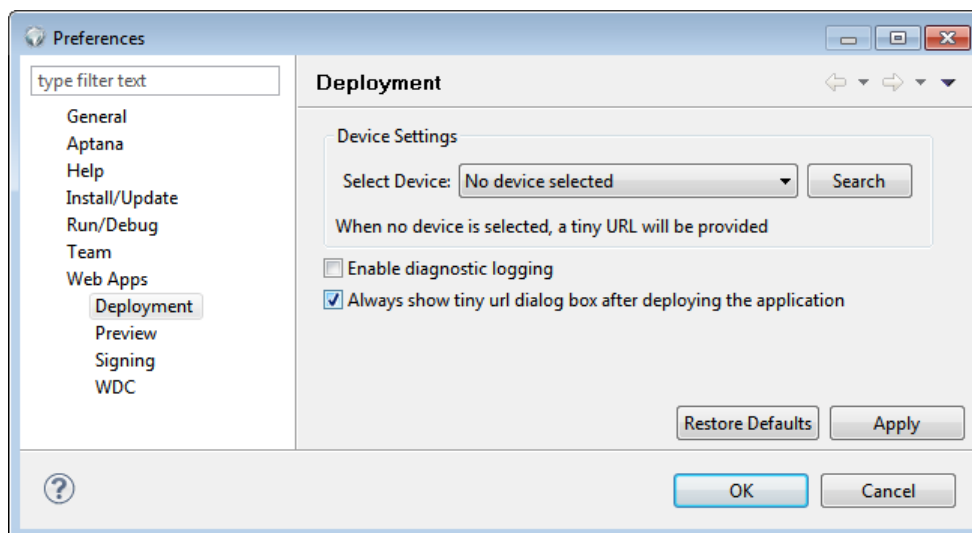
Preferences

type filter text

General
Aptana
Help
Install/Update
Run/Debug
Team
Web Apps
Deployment
Preview
Signing
WDC

Deployment

Device Settings

Select Device: No device selected Search

When no device is selected, a tiny URL will be provided

Enable diagnostic logging

Always show tiny url dialog box after deploying the application

Restore Defaults Apply

?

OK Cancel